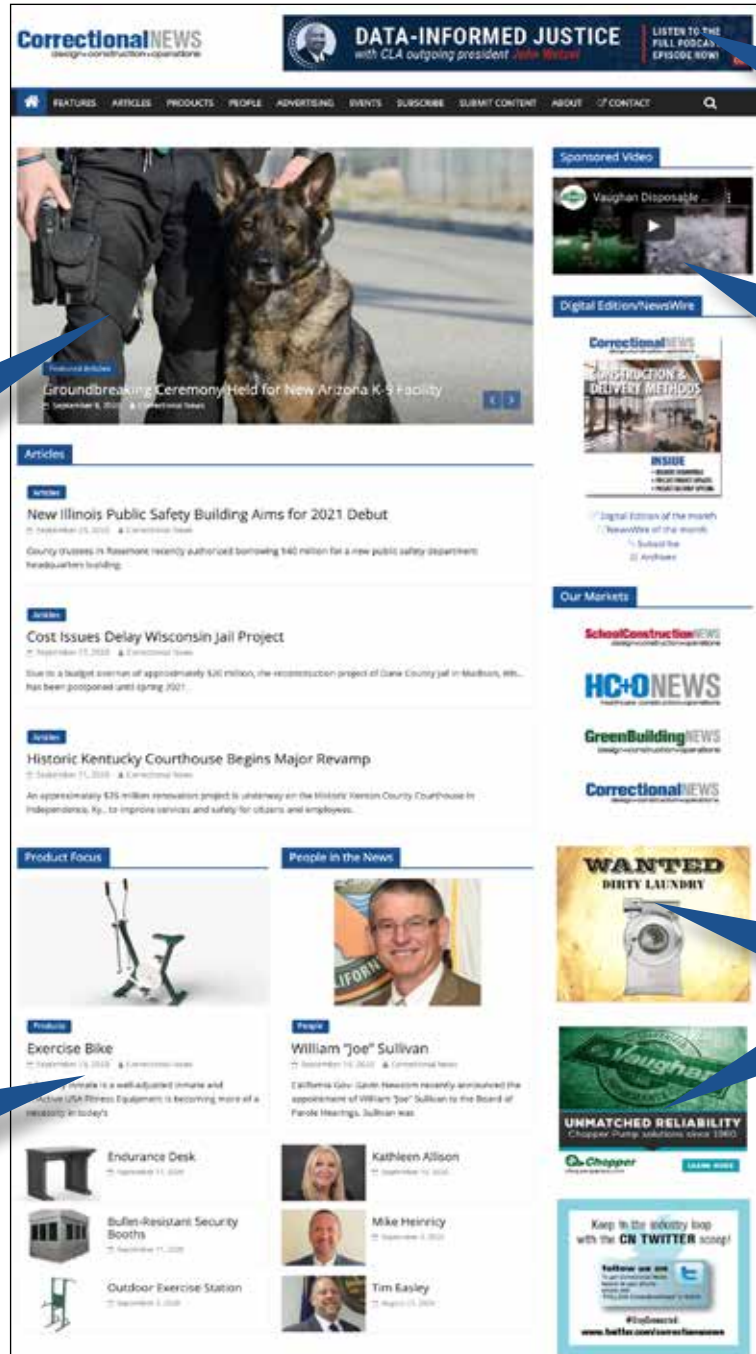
CorrectionalNEWS
design+construction+operations

DATA-INFORMED JUSTICE
with CLA outgoing president John Wetzel

LISTEN TO THE FULL PODCAST EPISODE NOW!

FEATURES ARTICLES PRODUCTS PEOPLE ADVERTISING EVENTS SUBSCRIBE SUBMIT CONTENT ABOUT CONTACT

Featured Articles
Groundbreaking Ceremony Held for New Arizona K-9 Facility
September 8, 2020 Correctional News

Articles

Articles
New Illinois Public Safety Building Aims for 2021 Debut
September 25, 2020 Correctional News
County trustees in Rosemont recently authorized borrowing $40 million for a new public safety department headquarters building.

Articles
Cost Issues Delay Wisconsin Jail Project
September 17, 2020 Correctional News
Due to a budget overrun of approximately $20 million, the reconstruction project of Dane County Jail in Madison, Wis., has been postponed until spring 2021...

Articles
Historic Kentucky Courthouse Begins Major Revamp
September 11, 2020 Correctional News
An approximately $35 million renovation project is underway on the Historic Kenton County Courthouse in Independence, Ky., to improve services and safety for citizens and employees.

Product Focus

Products
Exercise Bike
September 14, 2020 Correctional News
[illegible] inmate is a well-adjusted inmate and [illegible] Active USA Fitness Equipment is becoming more of a necessity in today's

Endurance Desk
September 11, 2020

Bullet-Resistant Security Booths
September 11, 2020

Outdoor Exercise Station
September 3, 2020

People in the News

People
William "Joe" Sullivan
September 14, 2020 Correctional News
California Gov. Gavin Newsom recently announced the appointment of William "Joe" Sullivan to the Board of Parole Hearings. Sullivan was

Kathleen Allison
September 10, 2020

Mike Heinrict
September 4, 2020

Tim Easley
August 25, 2020

Sponsored Video
Vaughan Disposable ...

Digital Edition/NewsWire
CorrectionalNEWS
CONSTRUCTION & DELIVERY METHODS
INSIDE
Digital Edition of the month
NewsWire of the month
Subscribe
Archives

Our Markets
SchoolConstructionNEWS
HC+ONEWS
GreenBuildingNEWS
CorrectionalNEWS

WANTED
DIRTY LAUNDRY

Vaughan
UNMATCHED RELIABILITY
Chopper Pump solutions since 1960
Chopper
LEARN MORE

Keep in the industry loop with the CN TWITTER scoop!
follow us on
#StayInformed
www.twitter.com/correctionsnews